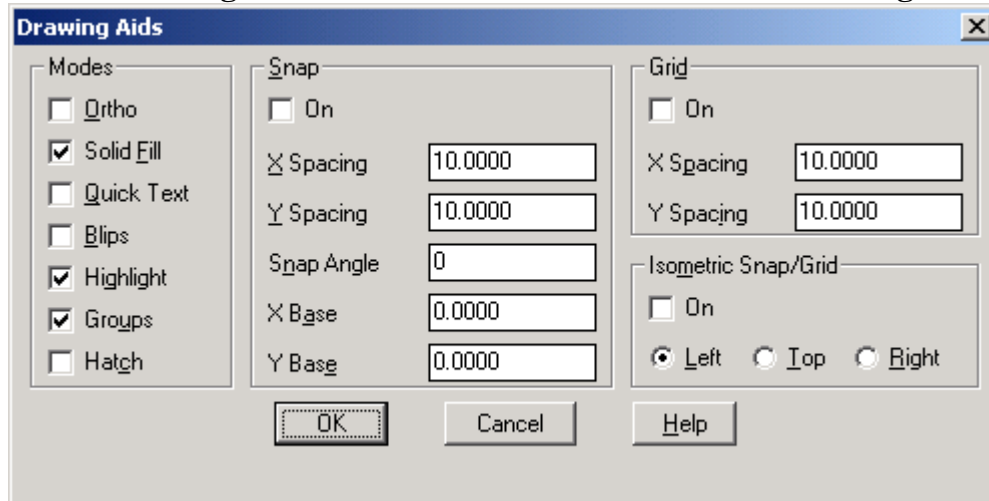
Drawing Aids

Modes
Ortho
Solid Fill
Quick Text
Blips
Highlight
Groups
Hatch

Snap
On
X Spacing 10.0000
Y Spacing 10.0000
Snap Angle 0
X Base 0.0000
Y Base 0.0000

Grid
On
X Spacing 10.0000
Y Spacing 10.0000

Isometric Snap/Grid
On
Left Top Right

OK Cancel Help